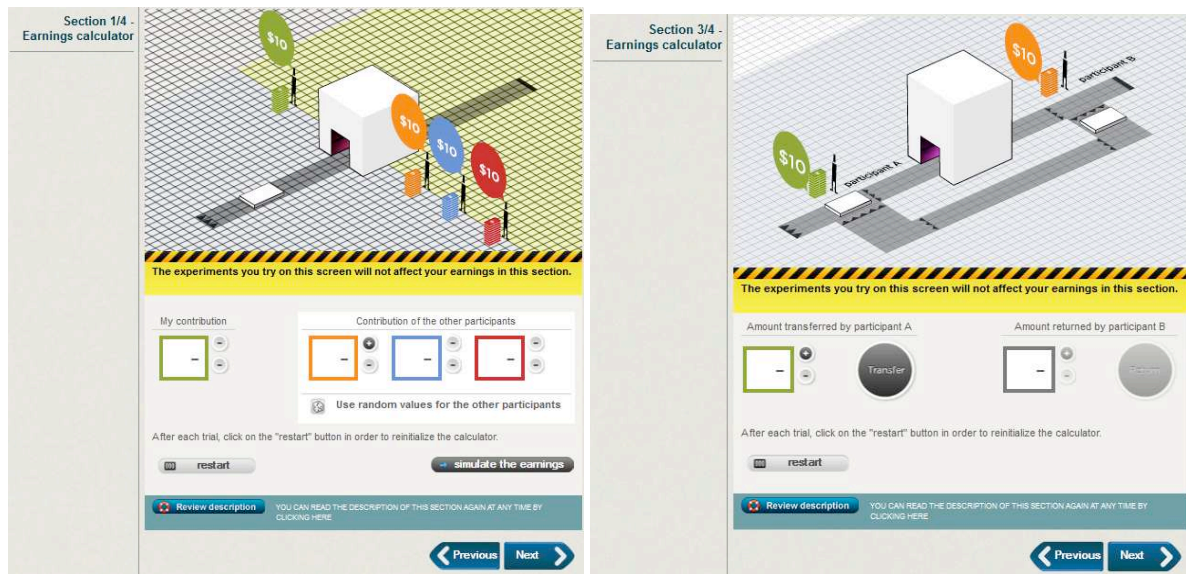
Section 1/4 - Earnings calculator

$10

$10

$10

$10

The experiments you try on this screen will not affect your earnings in this section.

My contribution

-

Contribution of the other participants

-

-

-

Use random values for the other participants

After each trial, click on the "restart" button in order to reinitialize the calculator.

restart

simulate the earnings

Review description

YOU CAN READ THE DESCRIPTION OF THIS SECTION AGAIN AT ANY TIME BY CLICKING HERE

Previous

Next

Section 3/4 - Earnings calculator

$10

participant B

$10

participant A

The experiments you try on this screen will not affect your earnings in this section.

Amount transferred by participant A

-

Transfer

Amount returned by participant B

-

Return

After each trial, click on the "restart" button in order to reinitialize the calculator.

restart

Review description

YOU CAN READ THE DESCRIPTION OF THIS SECTION AGAIN AT ANY TIME BY CLICKING HERE

Previous

Next